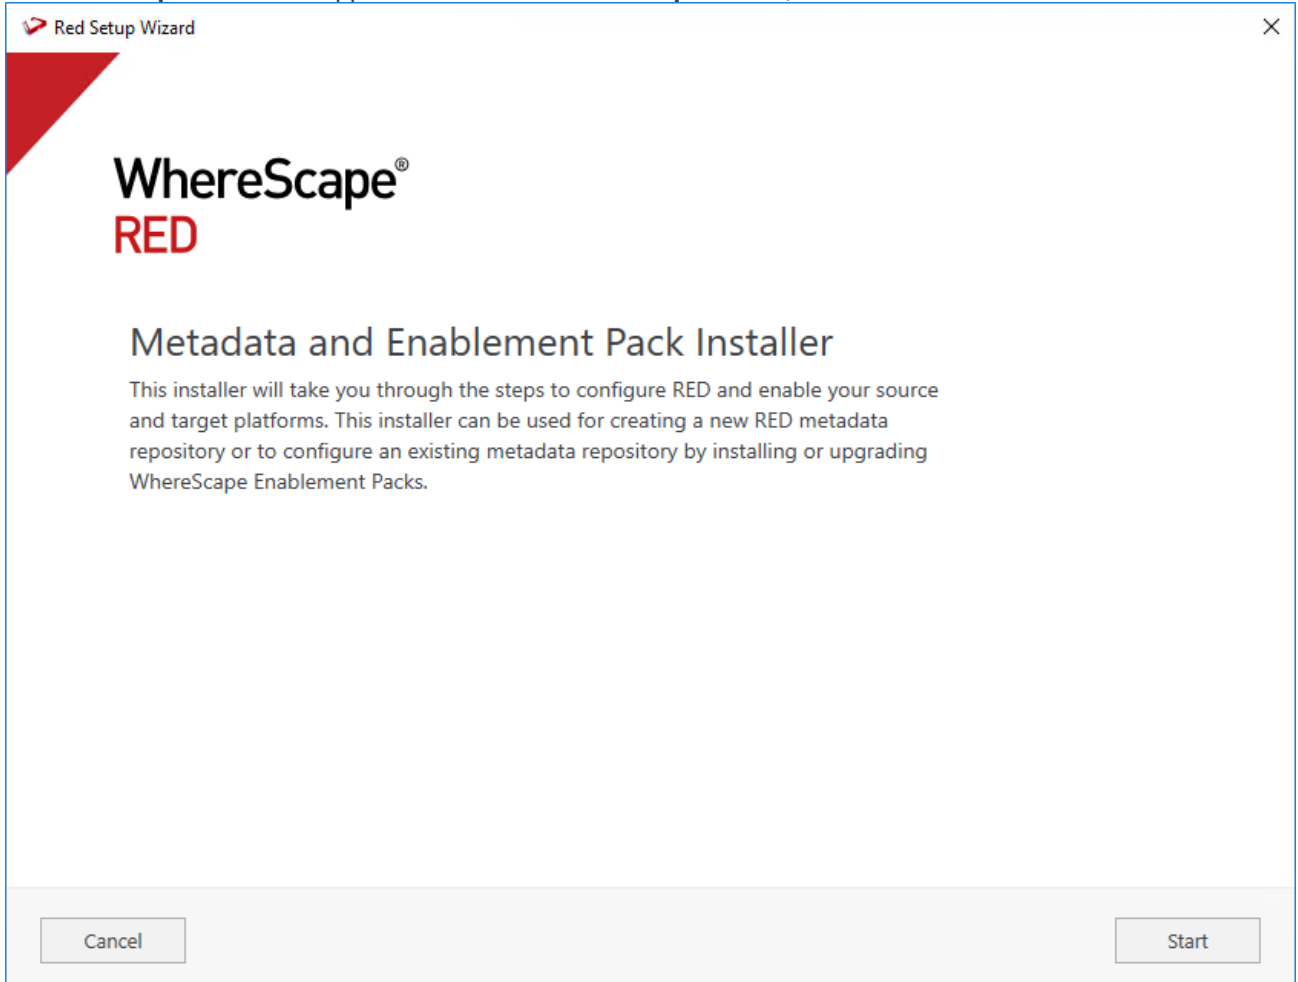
Red Setup Wizard

WhereScape®
RED

Metadata and Enablement Pack Installer

This installer will take you through the steps to configure RED and enable your source and target platforms. This installer can be used for creating a new RED metadata repository or to configure an existing metadata repository by installing or upgrading WhereScape Enablement Packs.

Cancel

Start